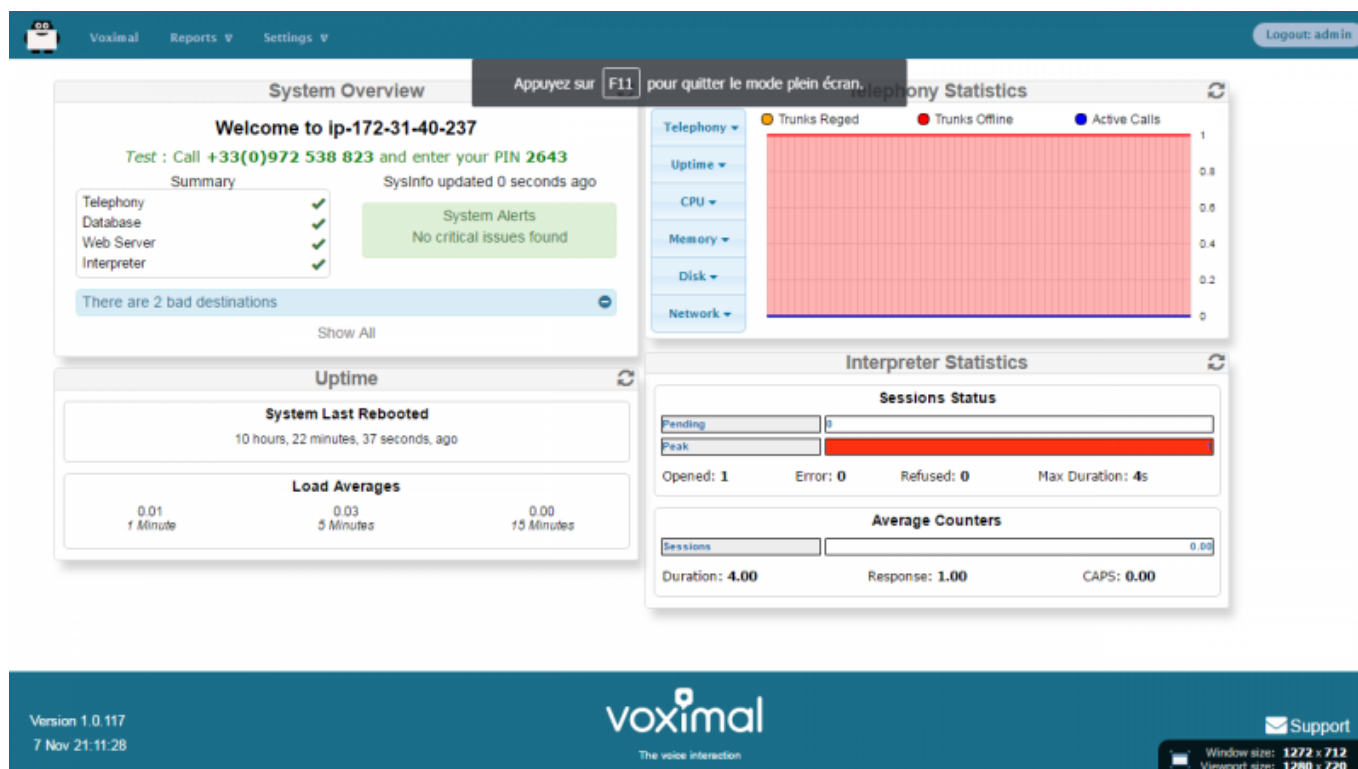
Voximal Reports ∨ Settings ∨ Logout: admin

Appuyez sur F11 pour quitter le mode plein écran.

System Overview

Welcome to ip-172-31-40-237

Test : Call +33(0)972 538 823 and enter your PIN 2643

Summary

| Telephony | ✔ |
|---|---|
| Database | ✔ |
| Web Server | ✔ |
| Interpreter | ✔ |

SysInfo updated 0 seconds ago

System Alerts
No critical issues found

There are 2 bad destinations

Show All

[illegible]lephony Statistics

Telephony ▾
Uptime ▾
CPU ▾
Memory ▾
Disk ▾
Network ▾

Trunks Reged Trunks Offline Active Calls

1
0.8
0.6
0.4
0.2
0

Uptime

System Last Rebooted
10 hours, 22 minutes, 37 seconds, ago

Load Averages

0.01
1 Minute

0.03
5 Minutes

0.00
15 Minutes

Interpreter Statistics

Sessions Status

Pending 0
Peak 1

Opened: 1 Error: 0 Refused: 0 Max Duration: 4s

Average Counters

Sessions 0.00

Duration: 4.00 Response: 1.00 CAPS: 0.00

Version 1.0.117
7 Nov 21:11:28

voximal
The voice interaction

Support

Window size: 1272 x 712
Viewport size: 1280 x 720